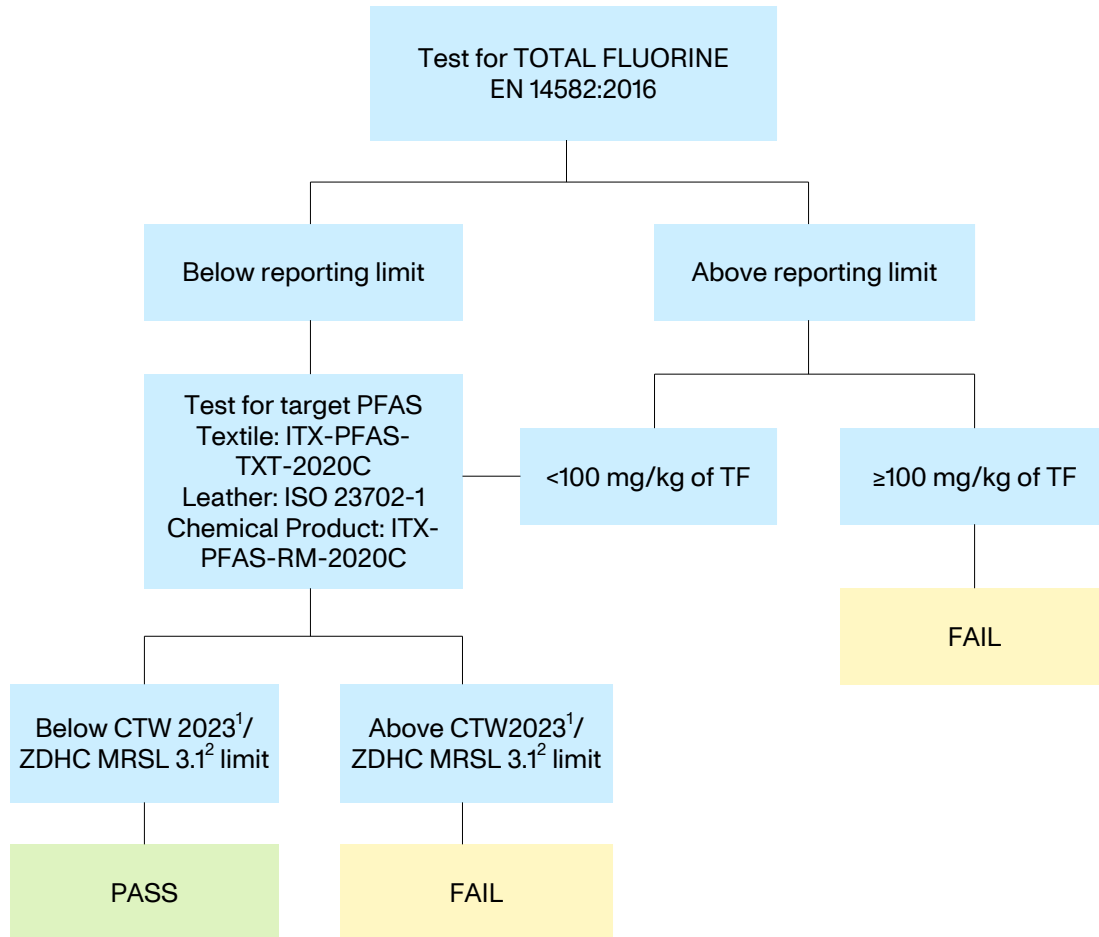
Test for TOTAL FLUORINE
EN 14582:2016

Below reporting limit

Above reporting limit

Test for target PFAS
Textile: ITX-PFAS-TXT-2020C
Leather: ISO 23702-1
Chemical Product: ITX-PFAS-RM-2020C

<100 mg/kg of TF

≥100 mg/kg of TF

FAIL

Below CTW 2023$^1$/ ZDHC MRSL 3.1$^2$ limit

Above CTW2023$^1$/ ZDHC MRSL 3.1$^2$ limit

PASS

FAIL